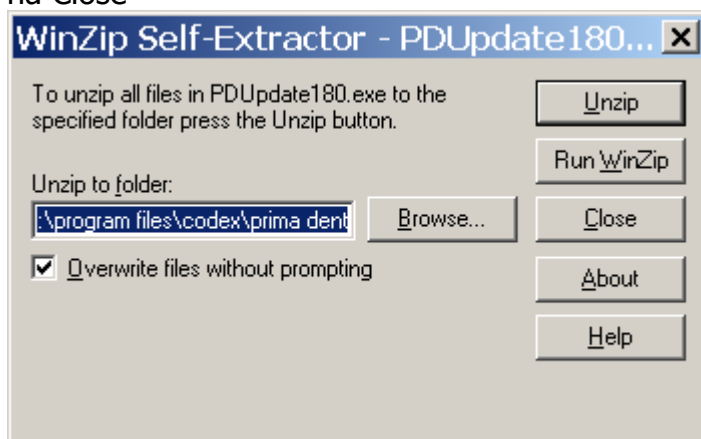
nd Close

WinZip Self-Extractor - PDUpdate180...

To unzip all files in PDUpdate180.exe to the specified folder press the Unzip button.

Unzip to folder:

:\program files\codex\prima dent

Browse...

Overwrite files without prompting

Unzip

Run WinZip

Close

About

Help